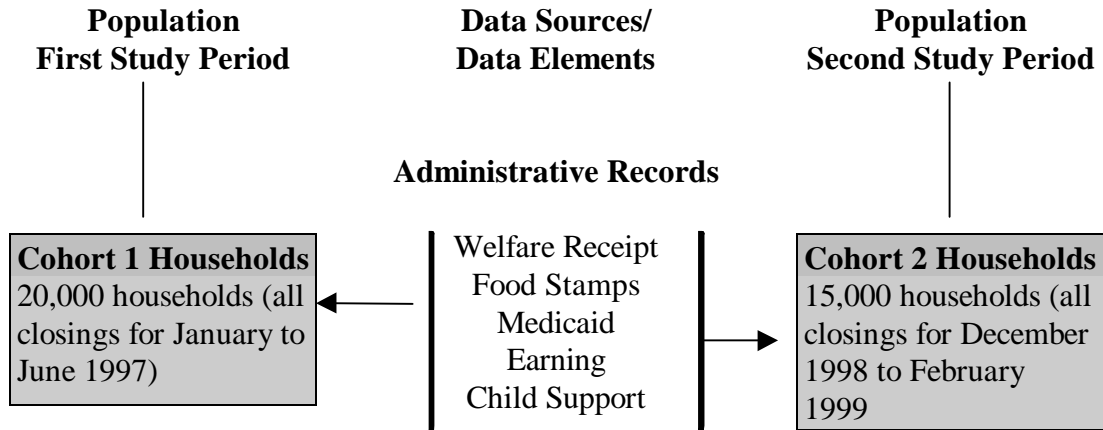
Population
First Study Period

Data Sources/
Data Elements

Population
Second Study Period

Administrative Records

Cohort 1 Households
20,000 households (all closings for January to June 1997)

Welfare Receipt
Food Stamps
Medicaid
Earning
Child Support

Cohort 2 Households
15,000 households (all closings for December 1998 to February 1999